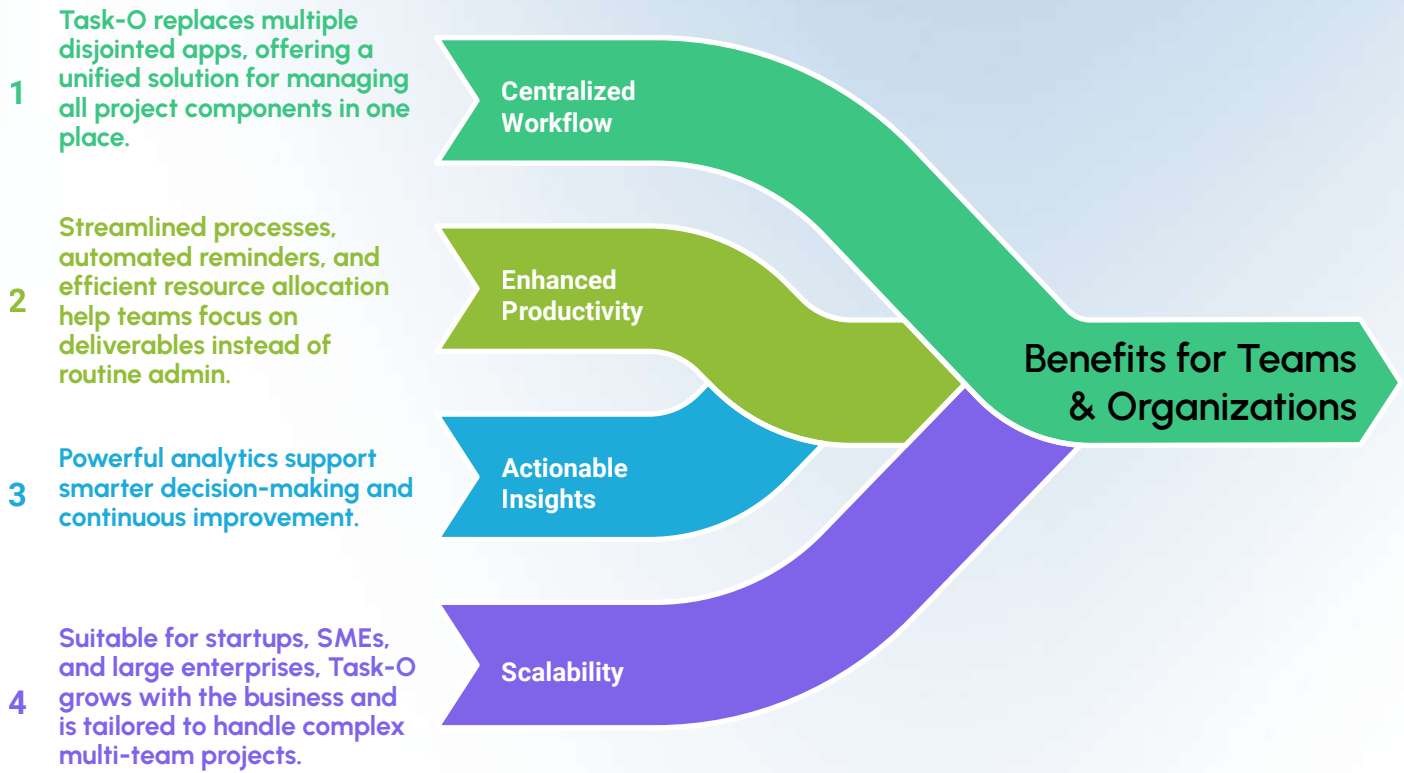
1

Task-O replaces multiple disjointed apps, offering a unified solution for managing all project components in one place.

Centralized Workflow

2

Streamlined processes, automated reminders, and efficient resource allocation help teams focus on deliverables instead of routine admin.

Enhanced Productivity

3

Powerful analytics support smarter decision-making and continuous improvement.

Actionable Insights

4

Suitable for startups, SMEs, and large enterprises, Task-O grows with the business and is tailored to handle complex multi-team projects.

Scalability

Benefits for Teams & Organizations